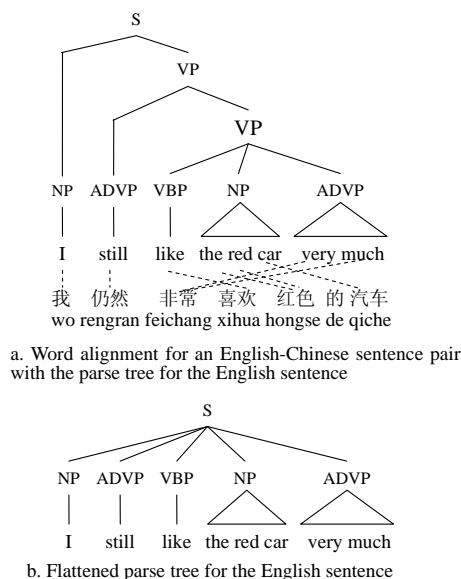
S

VP

VP

NP ADVP VBP NP ADVP

I still like the red car very much

我 仍然 非常 喜欢 红色 的 汽车

wo rengran feichang xihua hongse de qiche

a. Word alignment for an English-Chinese sentence pair with the parse tree for the English sentence

S

NP ADVP VBP NP ADVP

I still like the red car very much

b. Flattened parse tree for the English sentence